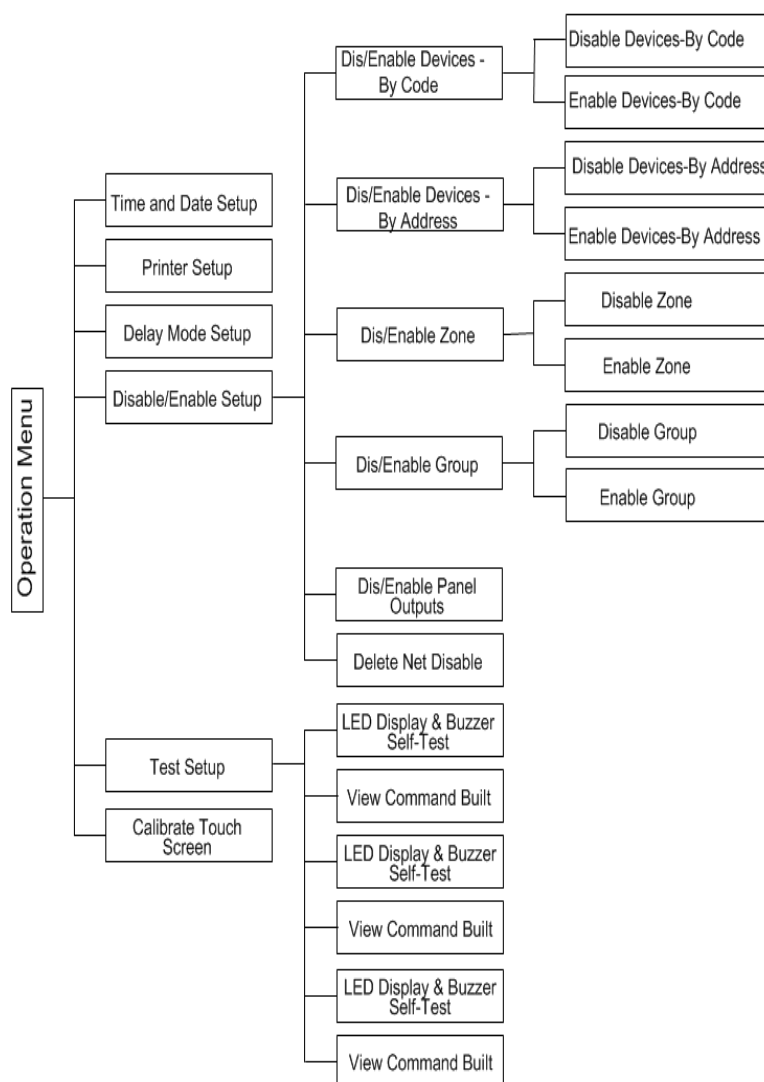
Operation Menu

Time and Date Setup

Printer Setup

Delay Mode Setup

Disable/Enable Setup

Dis/Enable Devices - By Code

Disable Devices-By Code

Enable Devices-By Code

Dis/Enable Devices - By Address

Disable Devices-By Address

Enable Devices-By Address

Dis/Enable Zone

Disable Zone

Enable Zone

Dis/Enable Group

Disable Group

Enable Group

Dis/Enable Panel Outputs

Delete Net Disable

Test Setup

LED Display & Buzzer Self-Test

View Command Built

LED Display & Buzzer Self-Test

View Command Built

LED Display & Buzzer Self-Test

View Command Built

Calibrate Touch Screen